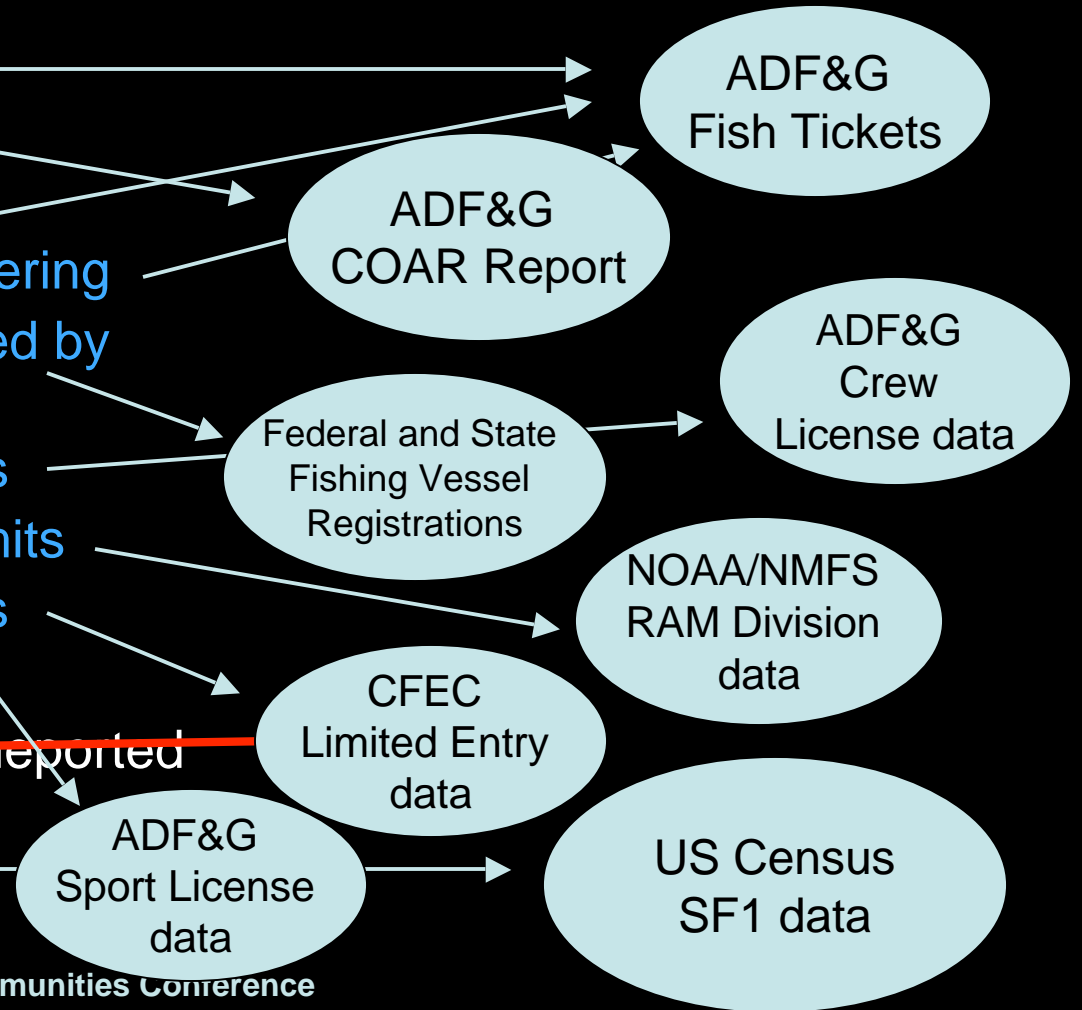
ADF&G Fish Tickets

ADF&G COAR Report

ering

ed by

ADF&G Crew License data

Federal and State Fishing Vessel Registrations

s

nits

s

NOAA/NMFS RAM Division data

CFEC Limited Entry data

eported

ADF&G Sport License data

US Census SF1 data

munities Conference